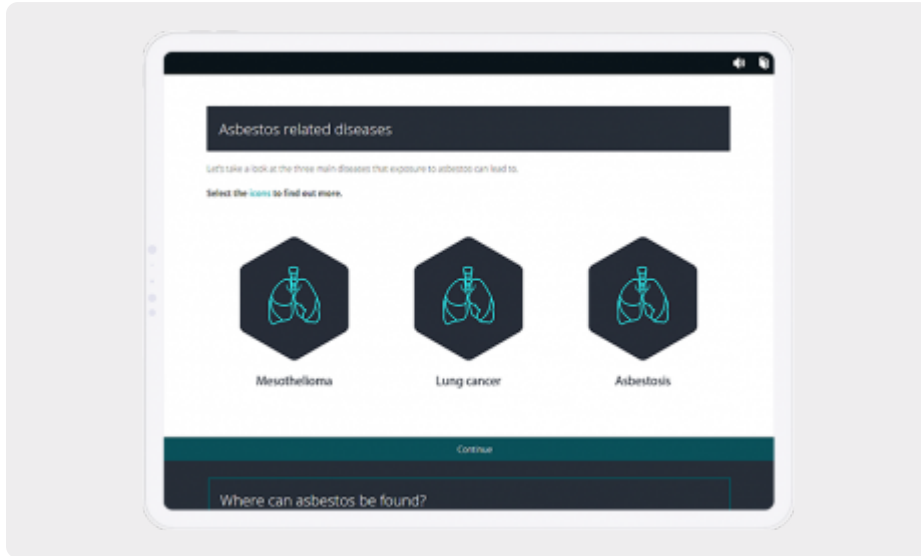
Asbestos related diseases

Let's take a look at the three main diseases that exposure to asbestos can lead to.

Select the icons to find out more.

Mesothelioma

Lung cancer

Asbestosis

Continue

Where can asbestos be found?